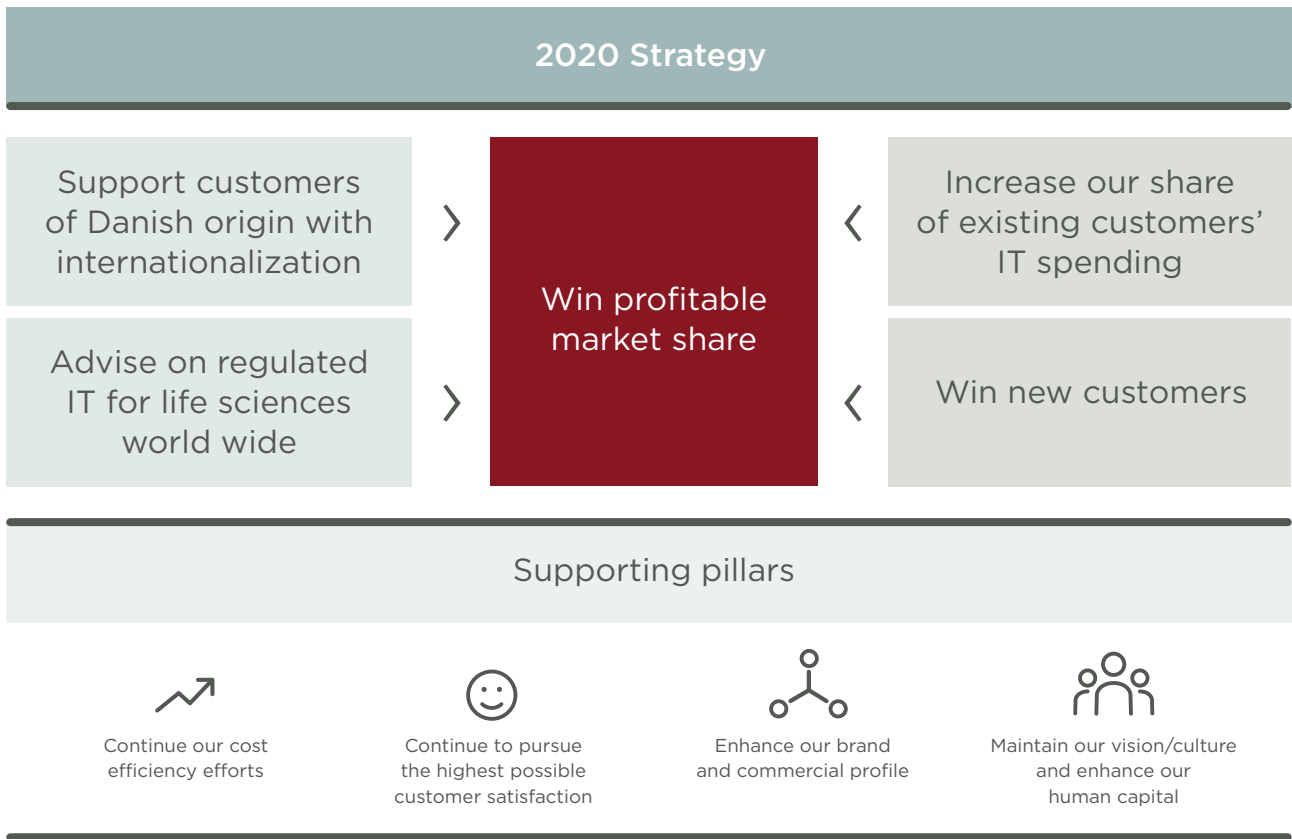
2020 Strategy

Support customers of Danish origin with internationalization

Advise on regulated IT for life sciences world wide

Win profitable market share

Increase our share of existing customers' IT spending

Win new customers

Supporting pillars

Continue our cost efficiency efforts

Continue to pursue the highest possible customer satisfaction

Enhance our brand and commercial profile

Maintain our vision/culture and enhance our human capital